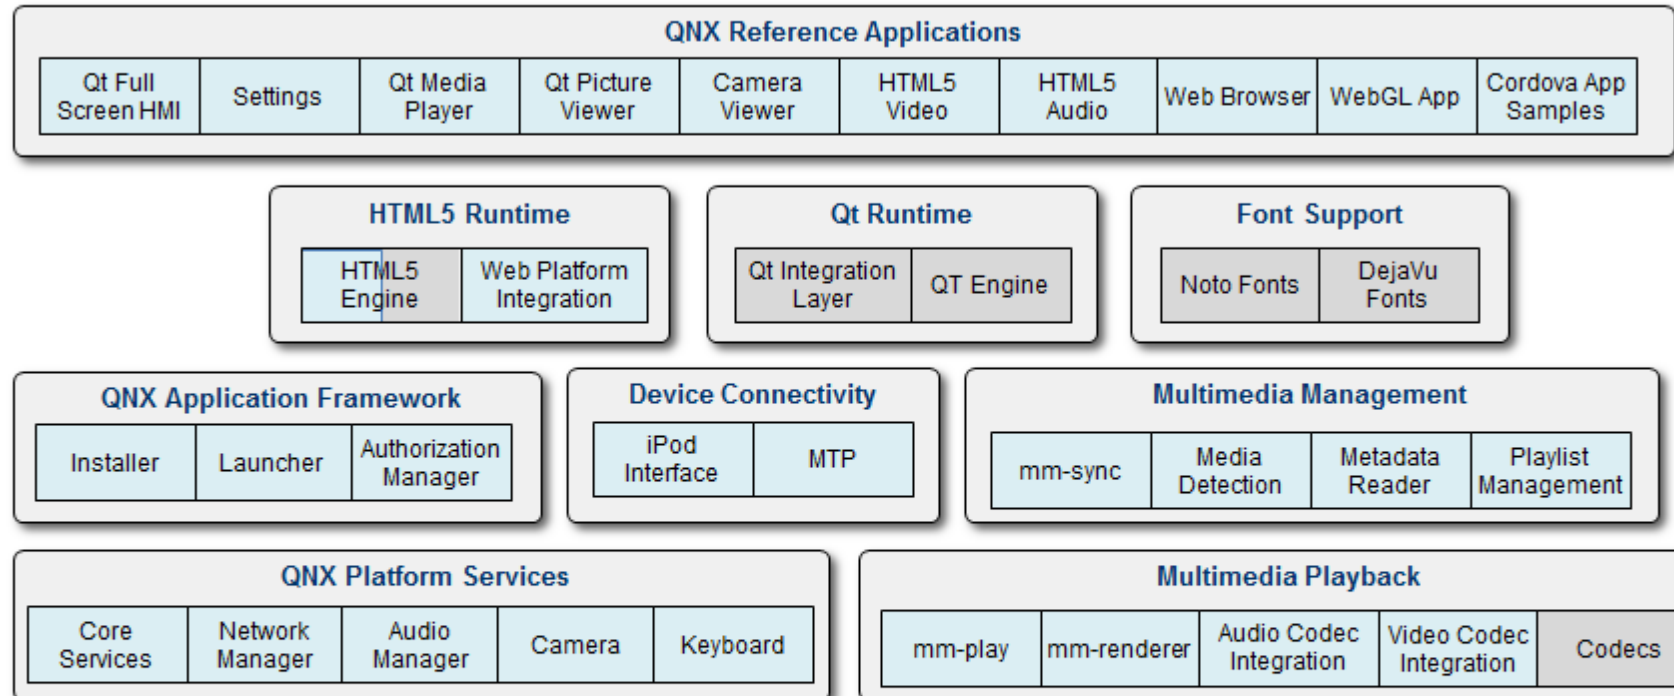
QNX Reference Applications

Qt Full Screen HMI | Settings | Qt Media Player | Qt Picture Viewer | Camera Viewer | HTML5 Video | HTML5 Audio | Web Browser | WebGL App | Cordova App Samples

HTML5 Runtime

HTML5 Engine | Web Platform Integration

Qt Runtime

Qt Integration Layer | QT Engine

Font Support

Noto Fonts | DejaVu Fonts

QNX Application Framework

Installer | Launcher | Authorization Manager

Device Connectivity

iPod Interface | MTP

Multimedia Management

mm-sync | Media Detection | Metadata Reader | Playlist Management

QNX Platform Services

Core Services | Network Manager | Audio Manager | Camera | Keyboard

Multimedia Playback

mm-play | mm-renderer | Audio Codec Integration | Video Codec Integration | Codecs